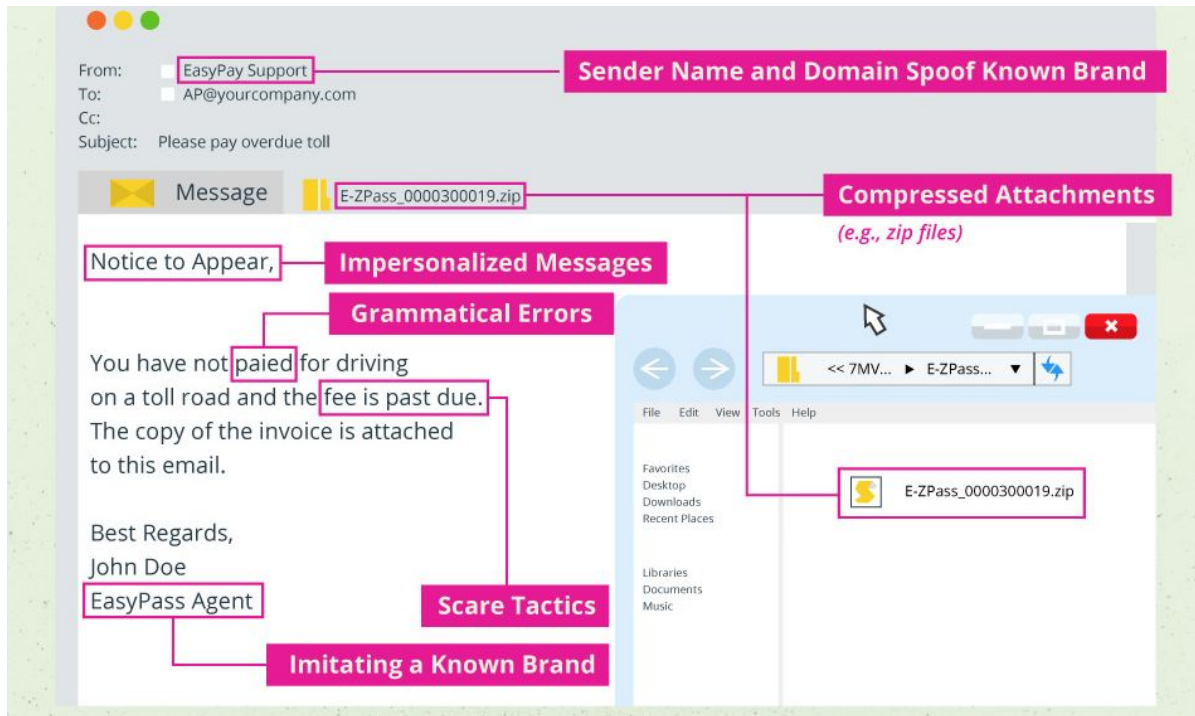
From: EasyPay Support
To: AP@yourcompany.com
Cc:
Subject: Please pay overdue toll

Sender Name and Domain Spoof Known Brand

Message E-ZPass_0000300019.zip

Compressed Attachments
(e.g., zip files)

Notice to Appear,

Impersonalized Messages

Grammatical Errors

You have not paied for driving on a toll road and the fee is past due. The copy of the invoice is attached to this email.

Best Regards,
John Doe
EasyPass Agent

Scare Tactics

Imitating a Known Brand

<< 7MV... ► E-ZPass... ▼

File Edit View Tools Help

Favorites
Desktop
Downloads
Recent Places

Libraries
Documents
Music

E-ZPass_0000300019.zip